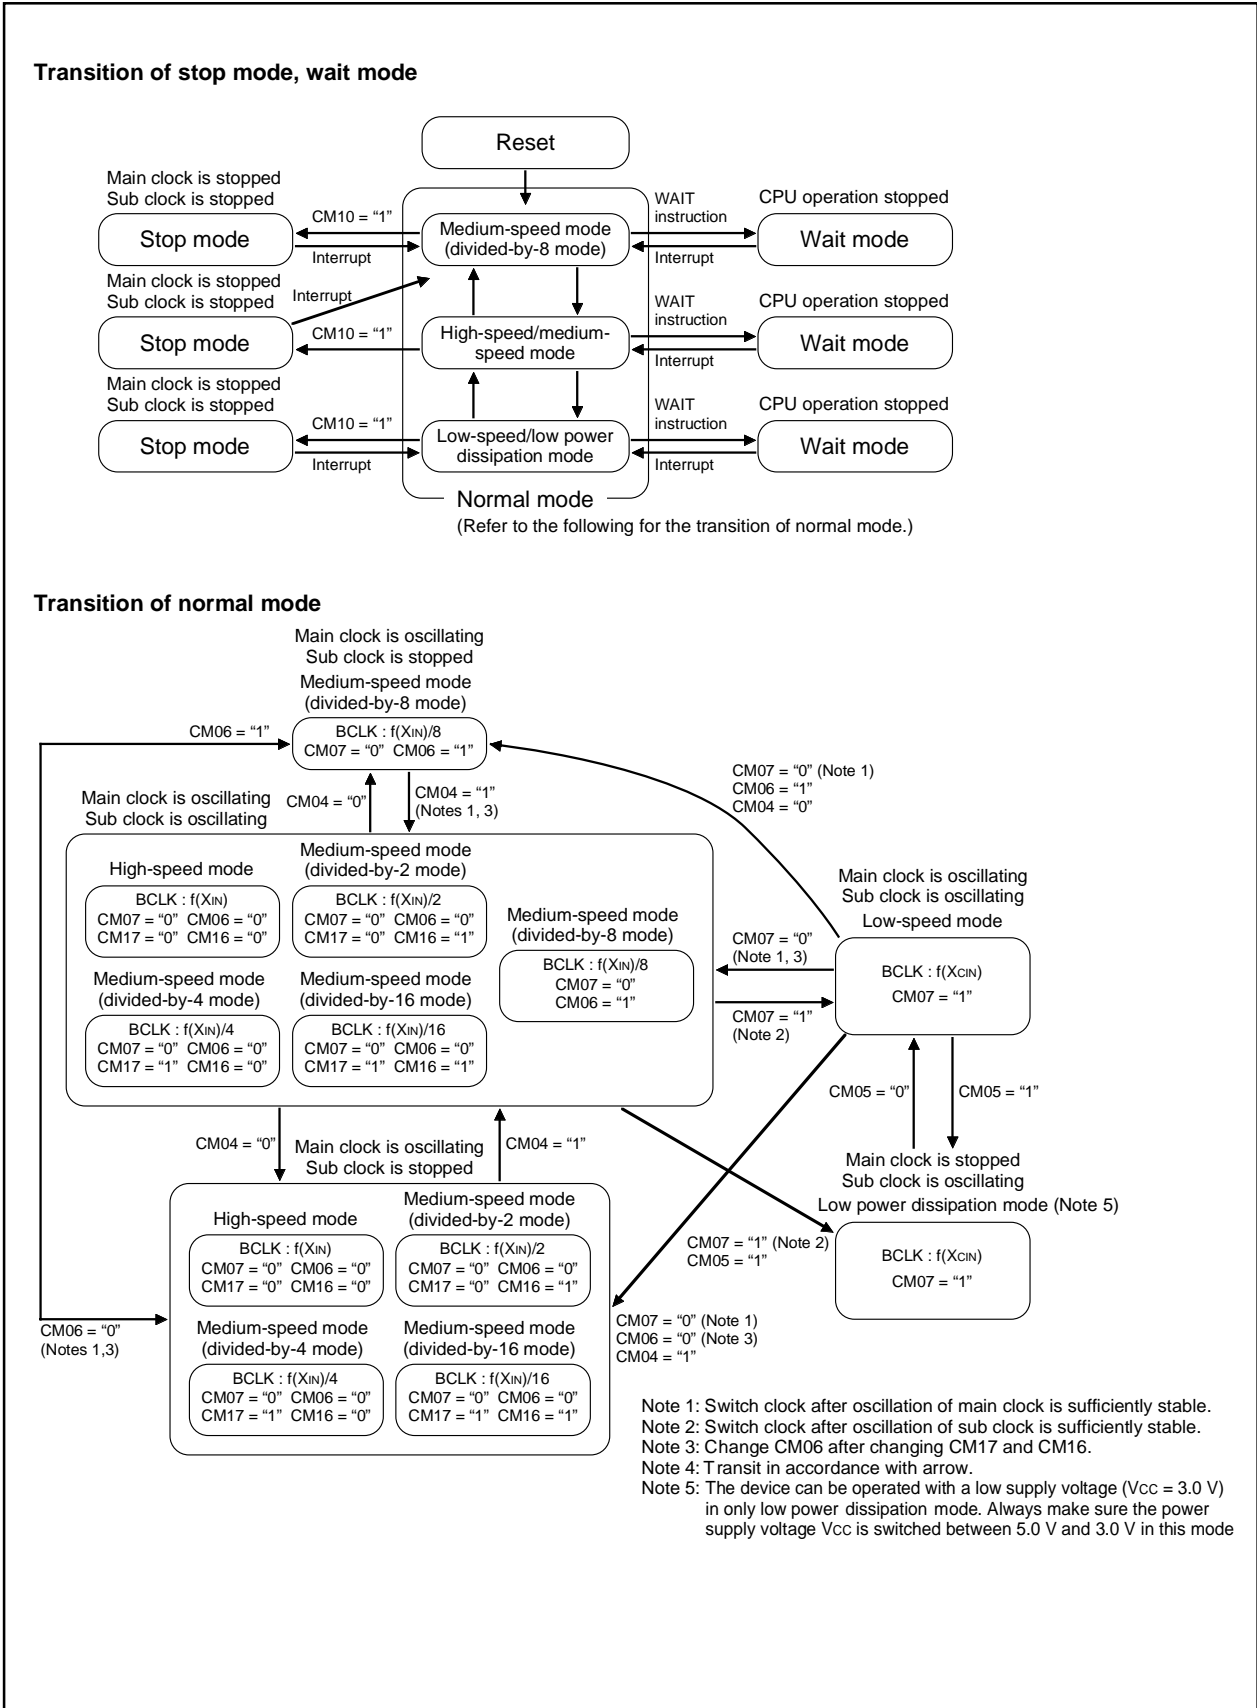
Transition of stop mode, wait mode

Reset

Main clock is stopped
Sub clock is stopped

CM10 = "1"

Stop mode

Interrupt

Medium-speed mode (divided-by-8 mode)

WAIT instruction

Interrupt

CPU operation stopped

Wait mode

Main clock is stopped
Sub clock is stopped

Interrupt

CM10 = "1"

Stop mode

High-speed/medium-speed mode

WAIT instruction

Interrupt

CPU operation stopped

Wait mode

Main clock is stopped
Sub clock is stopped

CM10 = "1"

Stop mode

Interrupt

Low-speed/low power dissipation mode

WAIT instruction

Interrupt

CPU operation stopped

Wait mode

Normal mode
(Refer to the following for the transition of normal mode.)

Transition of normal mode

Main clock is oscillating
Sub clock is stopped
Medium-speed mode
(divided-by-8 mode)

CM06 = "1"

BCLK : f(XIN)/8
CM07 = "0" CM06 = "1"

CM04 = "0"

CM04 = "1"
(Notes 1, 3)

CM07 = "0" (Note 1)
CM06 = "1"
CM04 = "0"

Main clock is oscillating
Sub clock is oscillating

High-speed mode
BCLK : f(XIN)
CM07 = "0" CM06 = "0"
CM17 = "0" CM16 = "0"

Medium-speed mode
(divided-by-2 mode)
BCLK : f(XIN)/2
CM07 = "0" CM06 = "0"
CM17 = "0" CM16 = "1"

Medium-speed mode
(divided-by-8 mode)
BCLK : f(XIN)/8
CM07 = "0"
CM06 = "1"

Medium-speed mode
(divided-by-4 mode)
BCLK : f(XIN)/4
CM07 = "0" CM06 = "0"
CM17 = "1" CM16 = "0"

Medium-speed mode
(divided-by-16 mode)
BCLK : f(XIN)/16
CM07 = "0" CM06 = "0"
CM17 = "1" CM16 = "1"

CM07 = "0"
(Note 1, 3)

CM07 = "1"
(Note 2)

Main clock is oscillating
Sub clock is oscillating
Low-speed mode
BCLK : f(XCIN)
CM07 = "1"

CM05 = "0"

CM05 = "1"

CM04 = "0"

Main clock is oscillating
Sub clock is stopped

CM04 = "1"

Main clock is stopped
Sub clock is oscillating
Low power dissipation mode (Note 5)
BCLK : f(XCIN)
CM07 = "1"

High-speed mode
BCLK : f(XIN)
CM07 = "0" CM06 = "0"
CM17 = "0" CM16 = "0"

Medium-speed mode
(divided-by-2 mode)
BCLK : f(XIN)/2
CM07 = "0" CM06 = "0"
CM17 = "0" CM16 = "1"

CM07 = "1" (Note 2)
CM05 = "1"

CM06 = "0"
(Notes 1,3)

Medium-speed mode
(divided-by-4 mode)
BCLK : f(XIN)/4
CM07 = "0" CM06 = "0"
CM17 = "1" CM16 = "0"

Medium-speed mode
(divided-by-16 mode)
BCLK : f(XIN)/16
CM07 = "0" CM06 = "0"
CM17 = "1" CM16 = "1"

CM07 = "0" (Note 1)
CM06 = "0" (Note 3)
CM04 = "1"

Note 1: Switch clock after oscillation of main clock is sufficiently stable.
Note 2: Switch clock after oscillation of sub clock is sufficiently stable.
Note 3: Change CM06 after changing CM17 and CM16.
Note 4: Transit in accordance with arrow.
Note 5: The device can be operated with a low supply voltage (VCC = 3.0 V) in only low power dissipation mode. Always make sure the power supply voltage VCC is switched between 5.0 V and 3.0 V in this mode